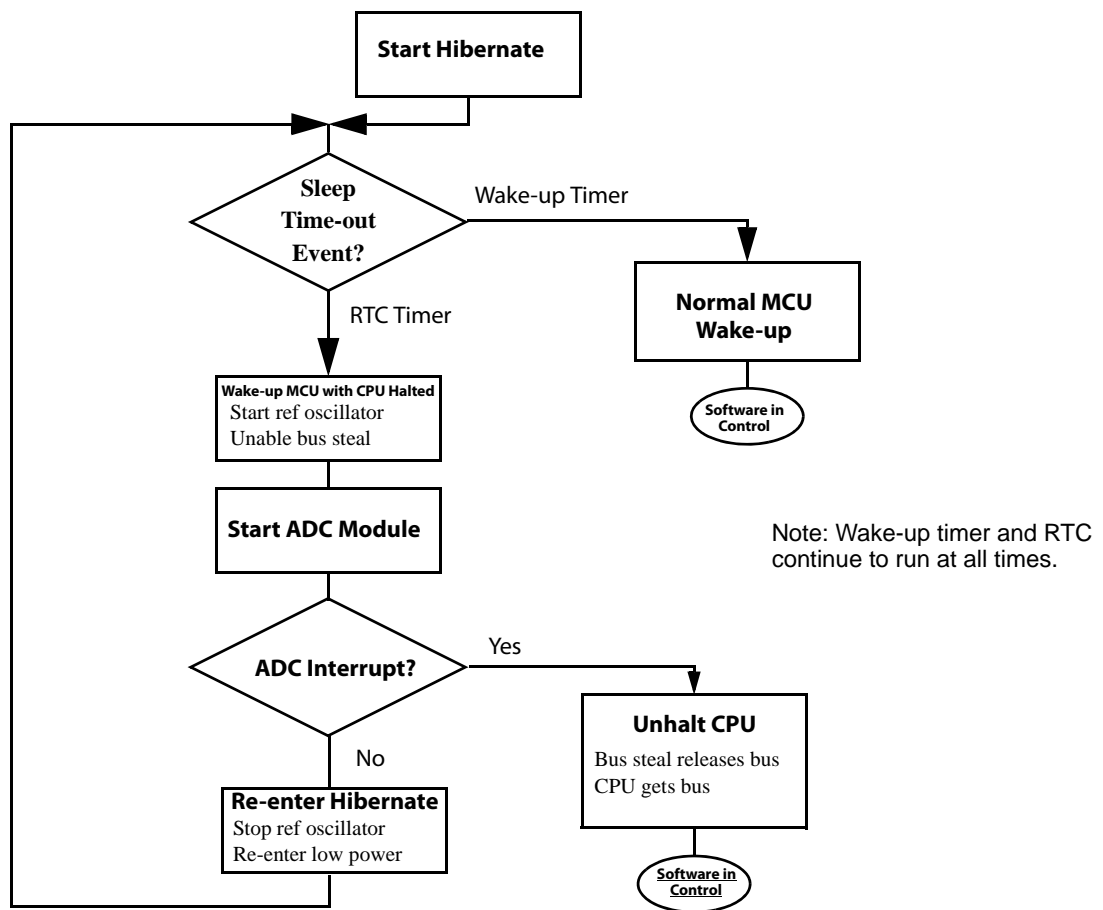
Start Hibernate

Sleep Time-out Event?

Wake-up Timer

Normal MCU Wake-up

Software in Control

RTC Timer

Wake-up MCU with CPU Halted
Start ref oscillator
Unable bus steal

Start ADC Module

Note: Wake-up timer and RTC continue to run at all times.

ADC Interrupt?

Yes

Unhalt CPU
Bus steal releases bus
CPU gets bus

Software in Control

No

Re-enter Hibernate
Stop ref oscillator
Re-enter low power